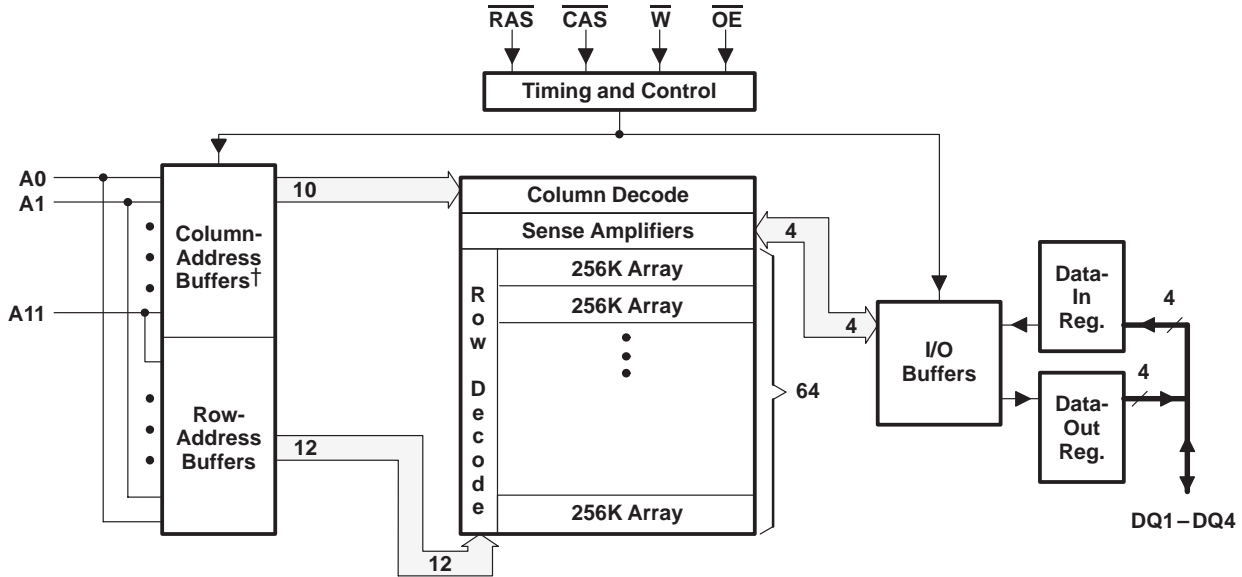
$\overline{RAS}$ $\overline{CAS}$ $\overline{W}$ $\overline{OE}$

Timing and Control

A0
A1
A11

Column-Address Buffers†

Row-Address Buffers

10

12

12

Column Decode

Sense Amplifiers

Row Decode

256K Array
256K Array
256K Array

64

4

4

I/O Buffers

Data-In Reg.

Data-Out Reg.

4

4

DQ1 – DQ4